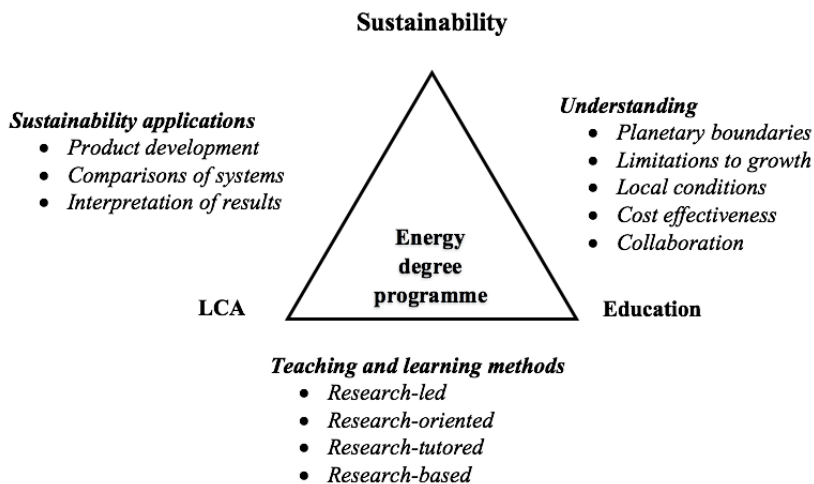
Sustainability

Sustainability applications
- Product development
- Comparisons of systems
- Interpretation of results

Understanding
- Planetary boundaries
- Limitations to growth
- Local conditions
- Cost effectiveness
- Collaboration

Energy degree programme

LCA

Education

Teaching and learning methods
- Research-led
- Research-oriented
- Research-tutored
- Research-based